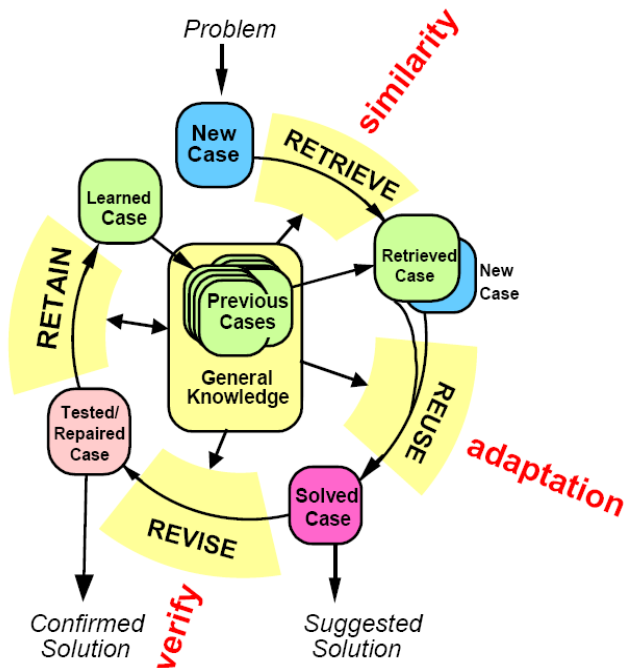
Problem

similarity

New Case

RETRIEVE

Learned Case

Retrieved Case

New Case

RETAIN

Previous Cases

General Knowledge

REUSE

Tested/ Repaired Case

adaptation

Solved Case

REVISE

verify

Confirmed Solution

Suggested Solution